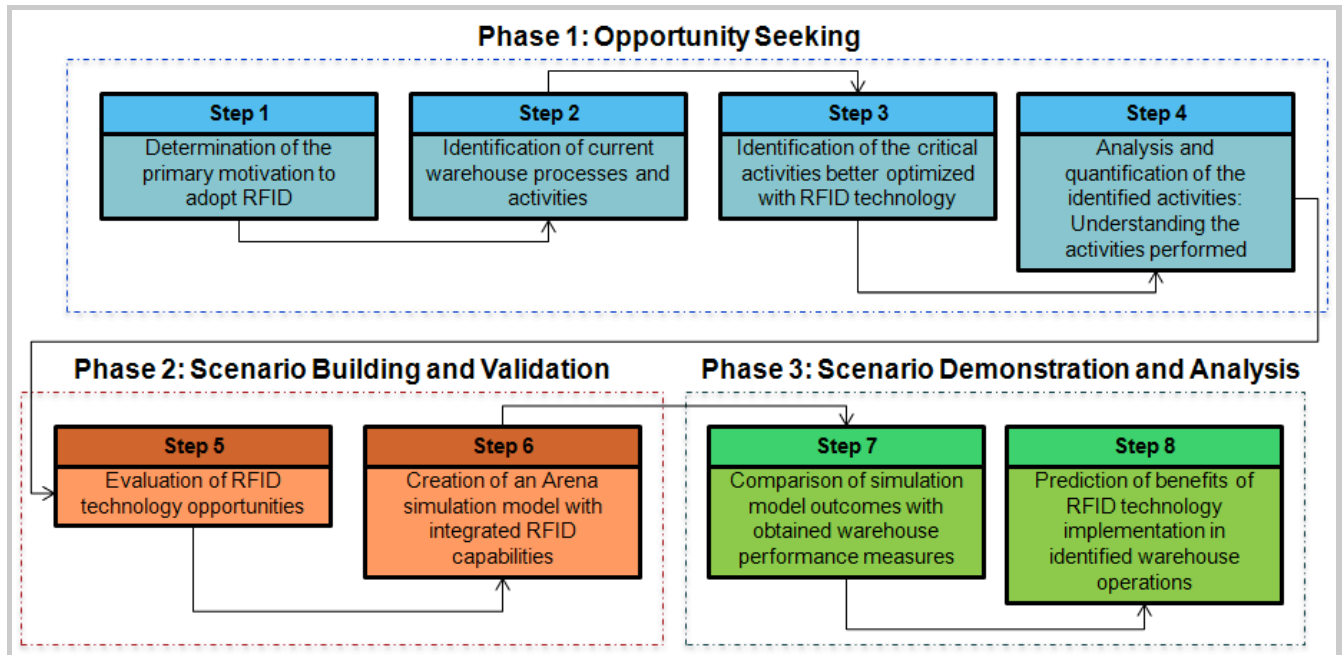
Phase 1: Opportunity Seeking

Step 1
Determination of the primary motivation to adopt RFID

Step 2
Identification of current warehouse processes and activities

Step 3
Identification of the critical activities better optimized with RFID technology

Step 4
Analysis and quantification of the identified activities: Understanding the activities performed

Phase 2: Scenario Building and Validation

Step 5
Evaluation of RFID technology opportunities

Step 6
Creation of an Arena simulation model with integrated RFID capabilities

Phase 3: Scenario Demonstration and Analysis

Step 7
Comparison of simulation model outcomes with obtained warehouse performance measures

Step 8
Prediction of benefits of RFID technology implementation in identified warehouse operations